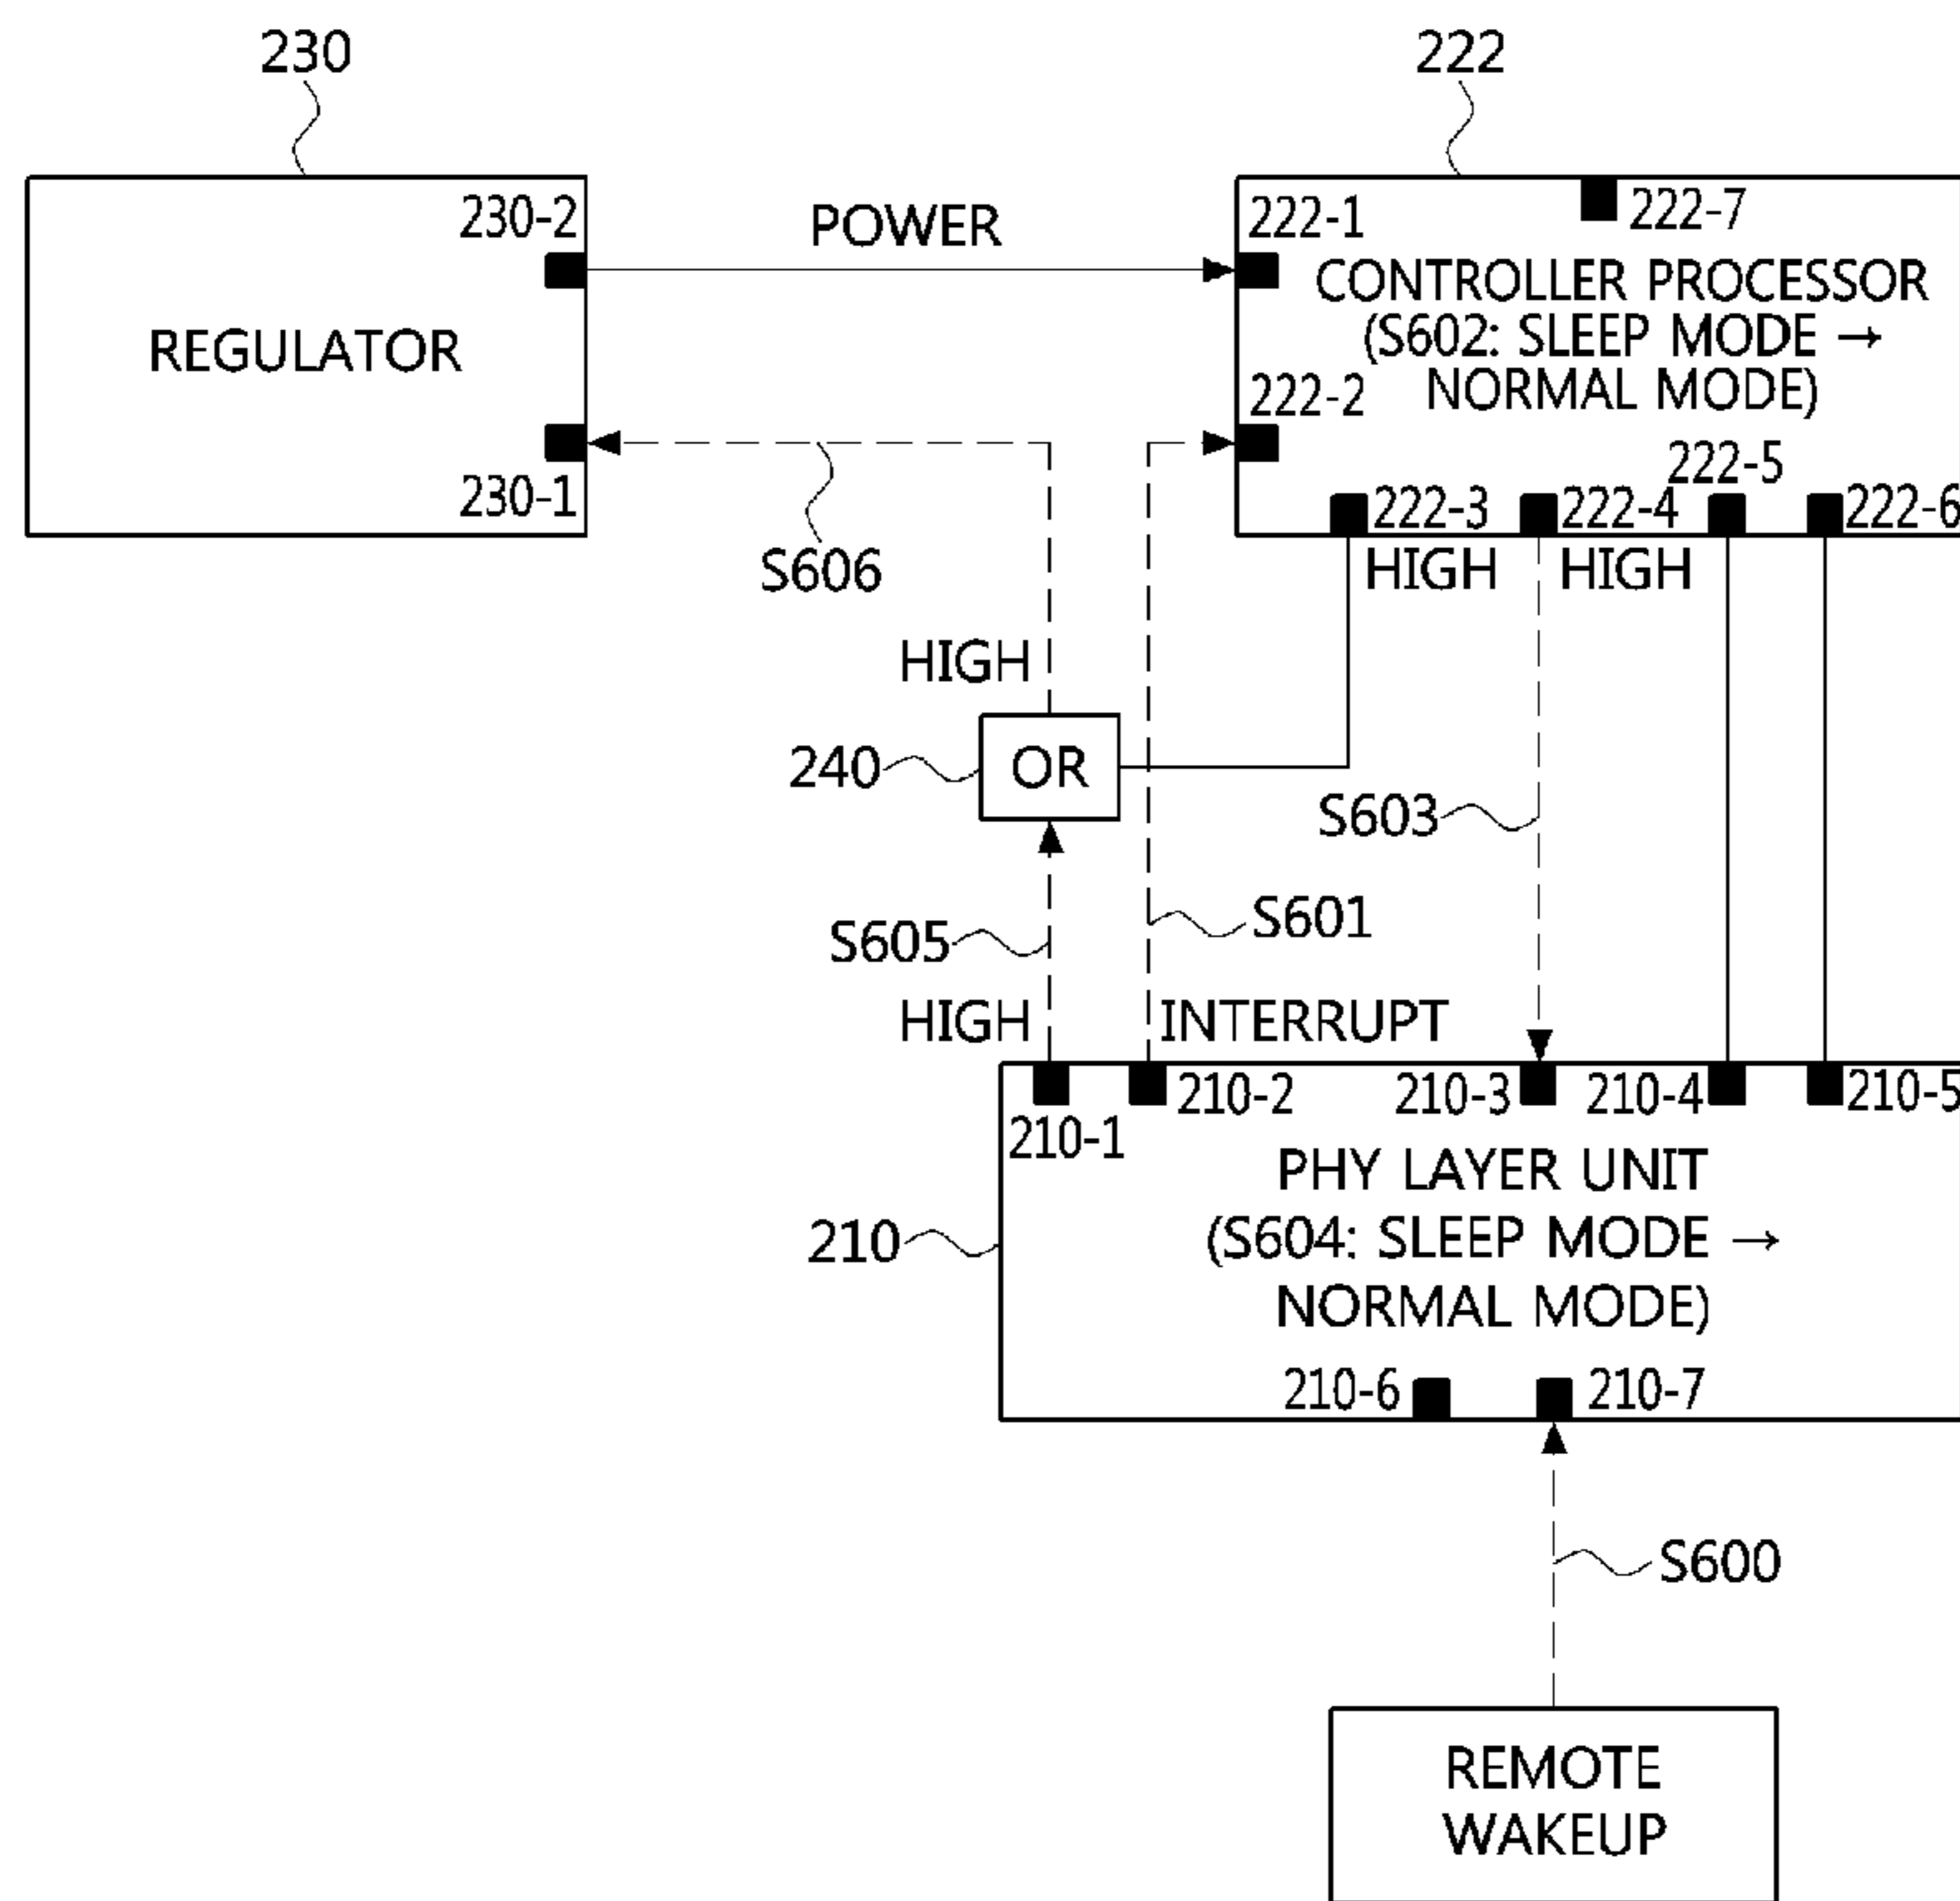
230

222

230-2

POWER

222-1

222-7

REGULATOR

CONTROLLER PROCESSOR (S602: SLEEP MODE → NORMAL MODE)

222-2

230-1

222-5

222-3

222-4

222-6

S606

HIGH

HIGH

HIGH

240

OR

S603

S601

S605

HIGH

INTERRUPT

210-1

210-2

210-3

210-4

210-5

210

PHY LAYER UNIT (S604: SLEEP MODE → NORMAL MODE)

210-6

210-7

S600

REMOTE WAKEUP